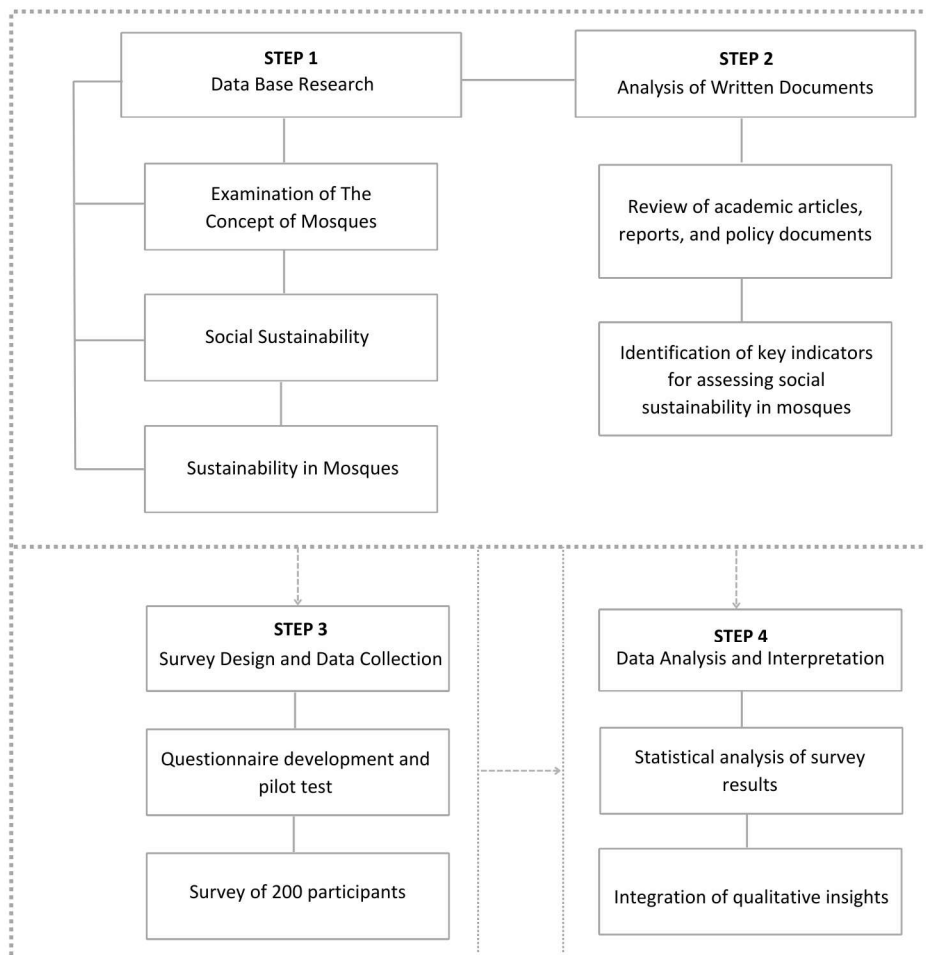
STEP 1
Data Base Research

Examination of The Concept of Mosques

Social Sustainability

Sustainability in Mosques

STEP 2
Analysis of Written Documents

Review of academic articles, reports, and policy documents

Identification of key indicators for assessing social sustainability in mosques

STEP 3
Survey Design and Data Collection

Questionnaire development and pilot test

Survey of 200 participants

STEP 4
Data Analysis and Interpretation

Statistical analysis of survey results

Integration of qualitative insights